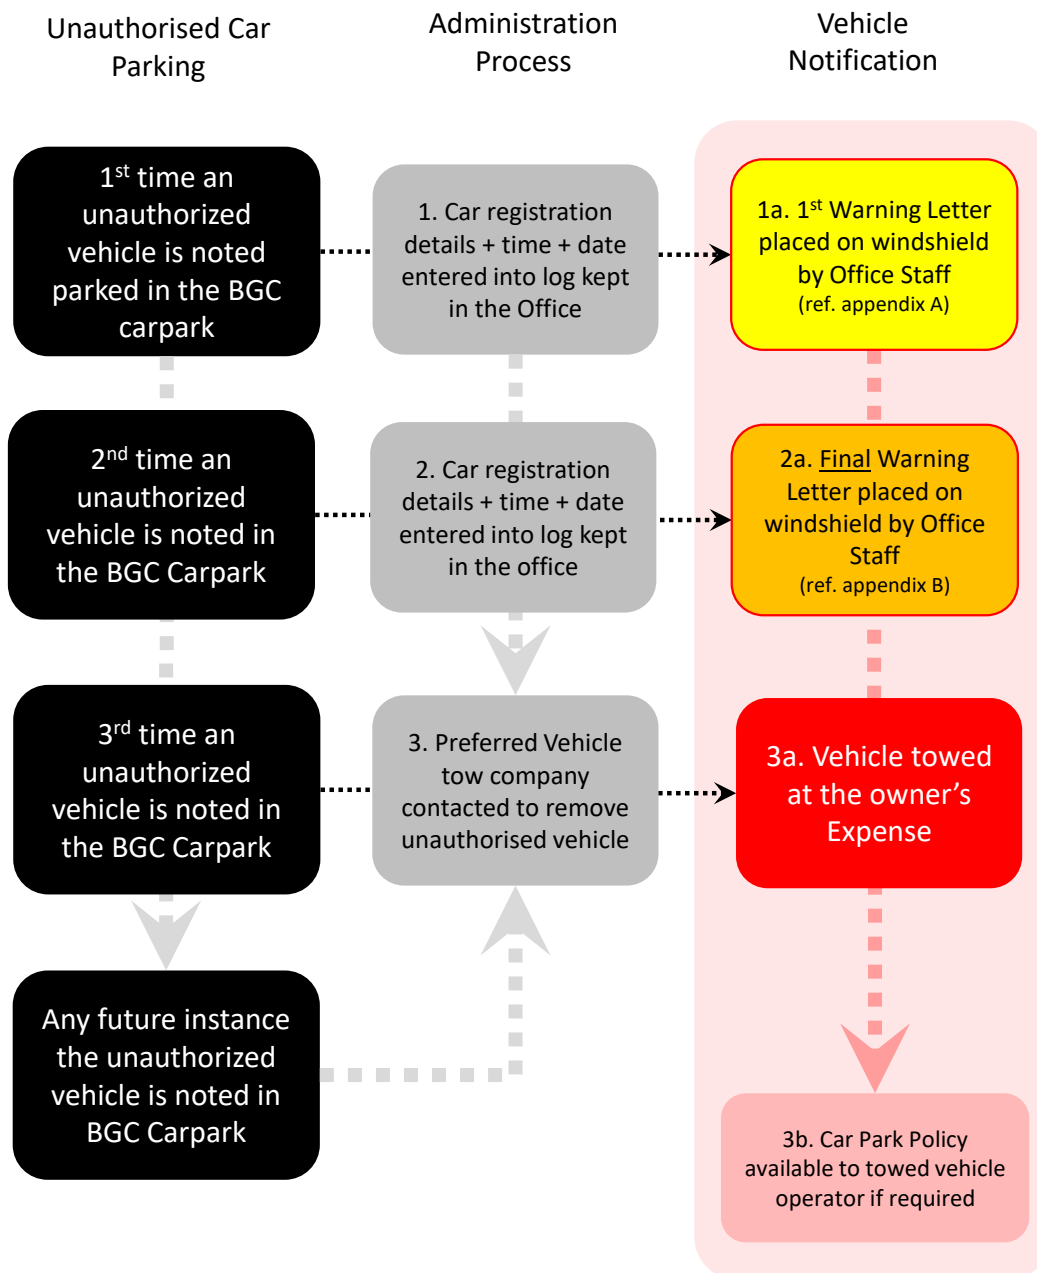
Unauthorised Car Parking

Administration Process

Vehicle Notification

1$^{st}$ time an unauthorized vehicle is noted parked in the BGC carpark

1. Car registration details + time + date entered into log kept in the Office

1a. 1$^{st}$ Warning Letter placed on windshield by Office Staff (ref. appendix A)

2$^{nd}$ time an unauthorized vehicle is noted in the BGC Carpark

2. Car registration details + time + date entered into log kept in the office

2a. Final Warning Letter placed on windshield by Office Staff (ref. appendix B)

3$^{rd}$ time an unauthorized vehicle is noted in the BGC Carpark

3. Preferred Vehicle tow company contacted to remove unauthorised vehicle

3a. Vehicle towed at the owner's Expense

Any future instance the unauthorized vehicle is noted in BGC Carpark

3b. Car Park Policy available to towed vehicle operator if required